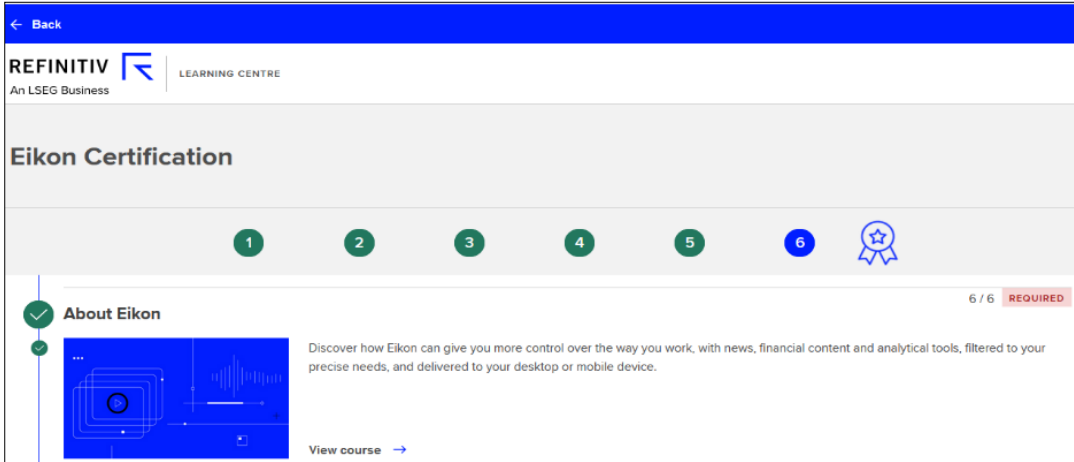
← Back

REFINITIV
An LSEG Business

LEARNING CENTRE

Eikon Certification

1 2 3 4 5 6

6 / 6 REQUIRED

About Eikon

Discover how Eikon can give you more control over the way you work, with news, financial content and analytical tools, filtered to your precise needs, and delivered to your desktop or mobile device.

View course →